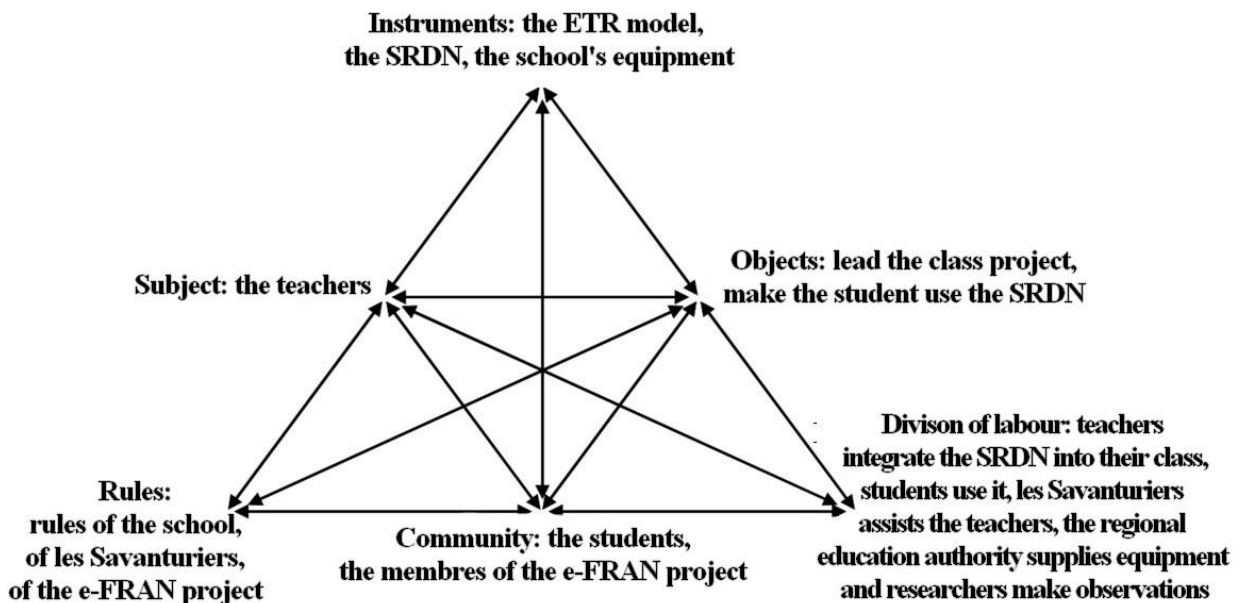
Instruments: the ETR model, the SRDN, the school's equipment

Subject: the teachers

Objects: lead the class project, make the student use the SRDN

Divison of labour: teachers integrate the SRDN into their class, students use it, les Savanturiers assists the teachers, the regional education authority supplies equipment and researchers make observations

Rules: rules of the school, of les Savanturiers, of the e-FRAN project

Community: the students, the membres of the e-FRAN project